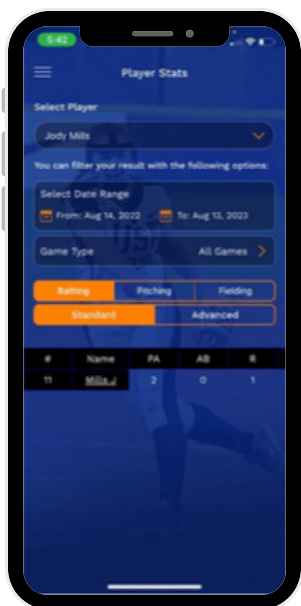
5:42

Player Stats

Select Player

Jody Mills

You can filter your result with the following options:

Select Date Range

From: Aug 14, 2022

To: Aug 13, 2023

Game Type

All Games

Batting

Pitching

Fielding

Standard

Advanced

| # | Name | PA | AB | R |
|---|---|---|---|---|
| 11 | Mills, J | 2 | 0 | 1 |